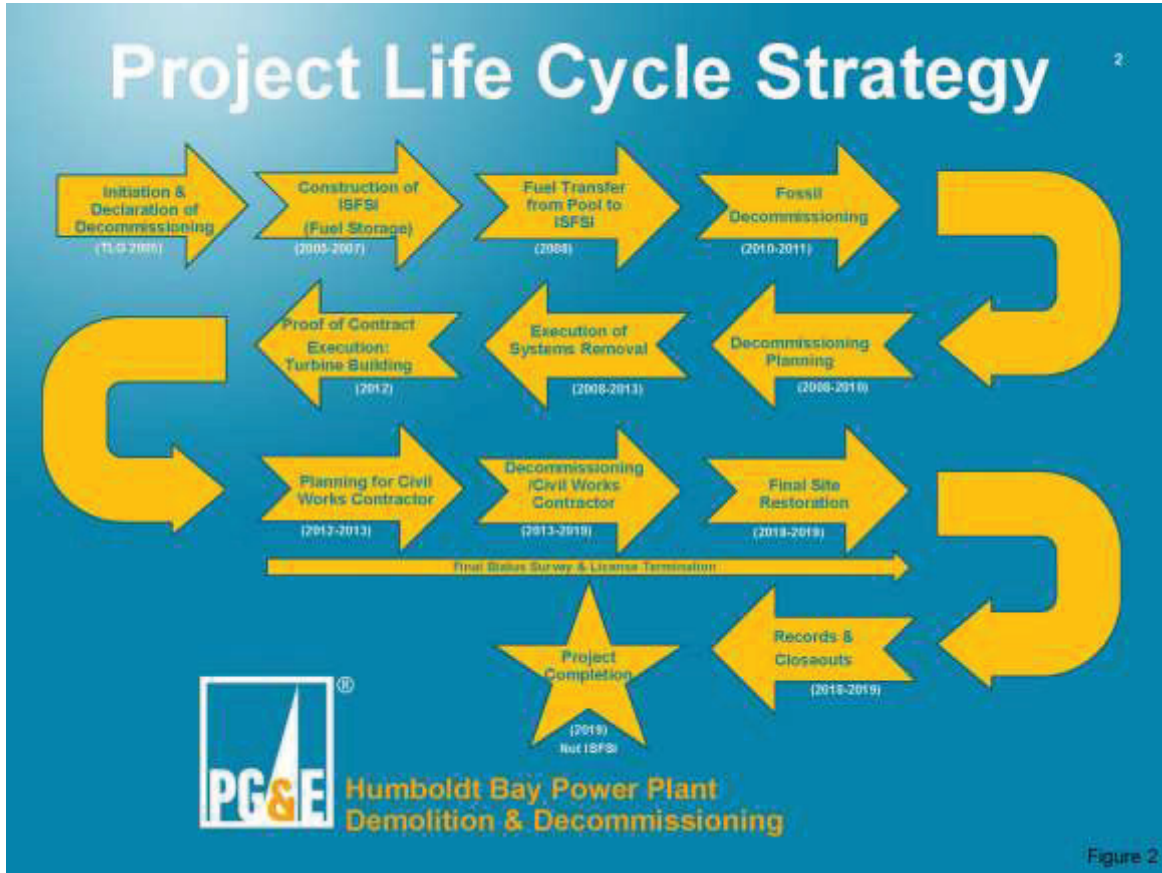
Project Life Cycle Strategy

2

Initiation & Declaration of Decommissioning
(TLG 2005)

Construction of ISFSI (Fuel Storage)
(2005-2007)

Fuel Transfer from Pool to ISFSI
(2008)

Fossil Decommissioning
(2010-2011)

Decommissioning Planning
(2008-2010)

Execution of Systems Removal
(2008-2013)

Proof of Contract Execution: Turbine Building
(2012)

Planning for Civil Works Contractor
(2012-2013)

Decommissioning /Civil Works Contractor
(2013-2019)

Final Site Restoration
(2018-2019)

Final Status Survey & License Termination

Records & Closeouts
(2018-2019)

Project Completion
(2019)
Not ISFSI

PG&E ®

Humboldt Bay Power Plant
Demolition & Decommissioning

Figure 2